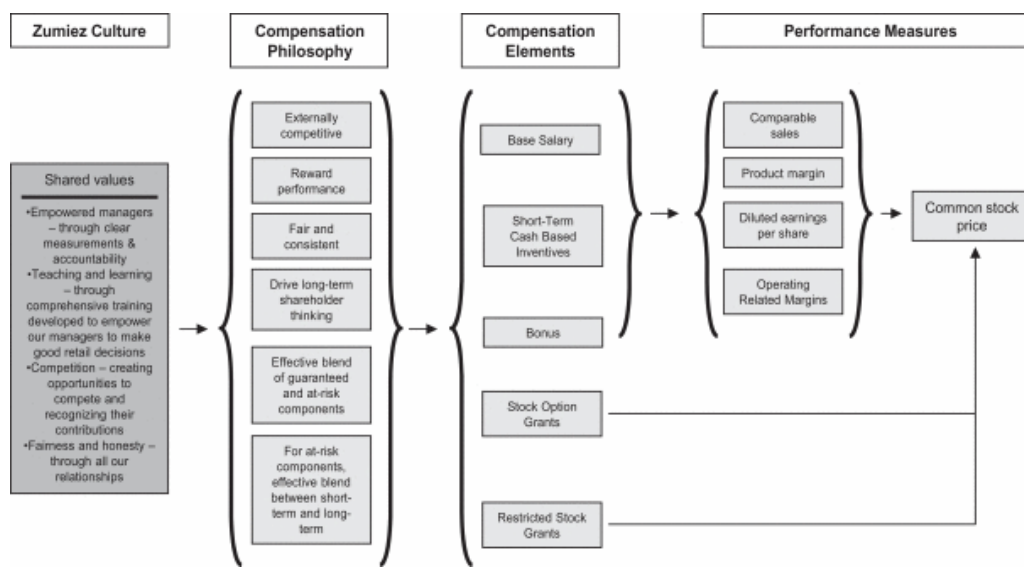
Zumiez Culture

Compensation Philosophy

Compensation Elements

Performance Measures

Shared values

•Empowered managers – through clear measurements & accountability
•Teaching and learning – through comprehensive training developed to empower our managers to make good retail decisions
•Competition – creating opportunities to compete and recognizing their contributions
•Fairness and honesty – through all our relationships

Externally competitive

Reward performance

Fair and consistent

Drive long-term shareholder thinking

Effective blend of guaranteed and at-risk components

For at-risk components, effective blend between short-term and long-term

Base Salary

Short-Term Cash Based Inventives

Bonus

Stock Option Grants

Restricted Stock Grants

Comparable sales

Product margin

Diluted earnings per share

Operating Related Margins

Common stock price